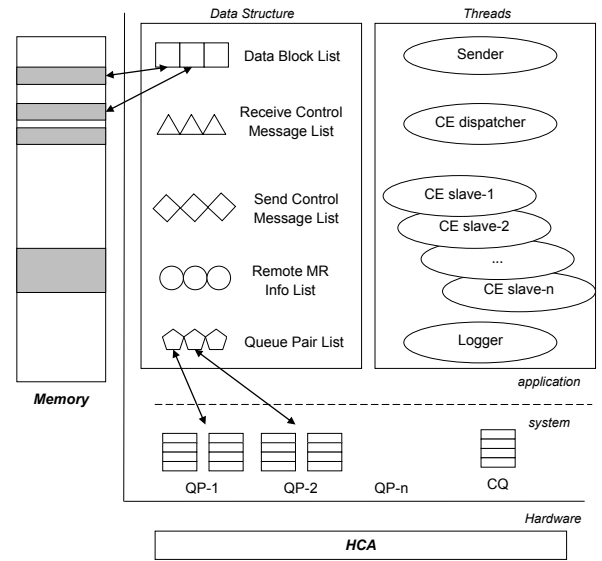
Data Structure

Data Block List

Receive Control Message List

Send Control Message List

Remote MR Info List

Queue Pair List

Threads

Sender

CE dispatcher

CE slave-1

CE slave-2

...

CE slave-n

Logger

Memory

application

system

QP-1

QP-2

QP-n

CQ

Hardware

HCA